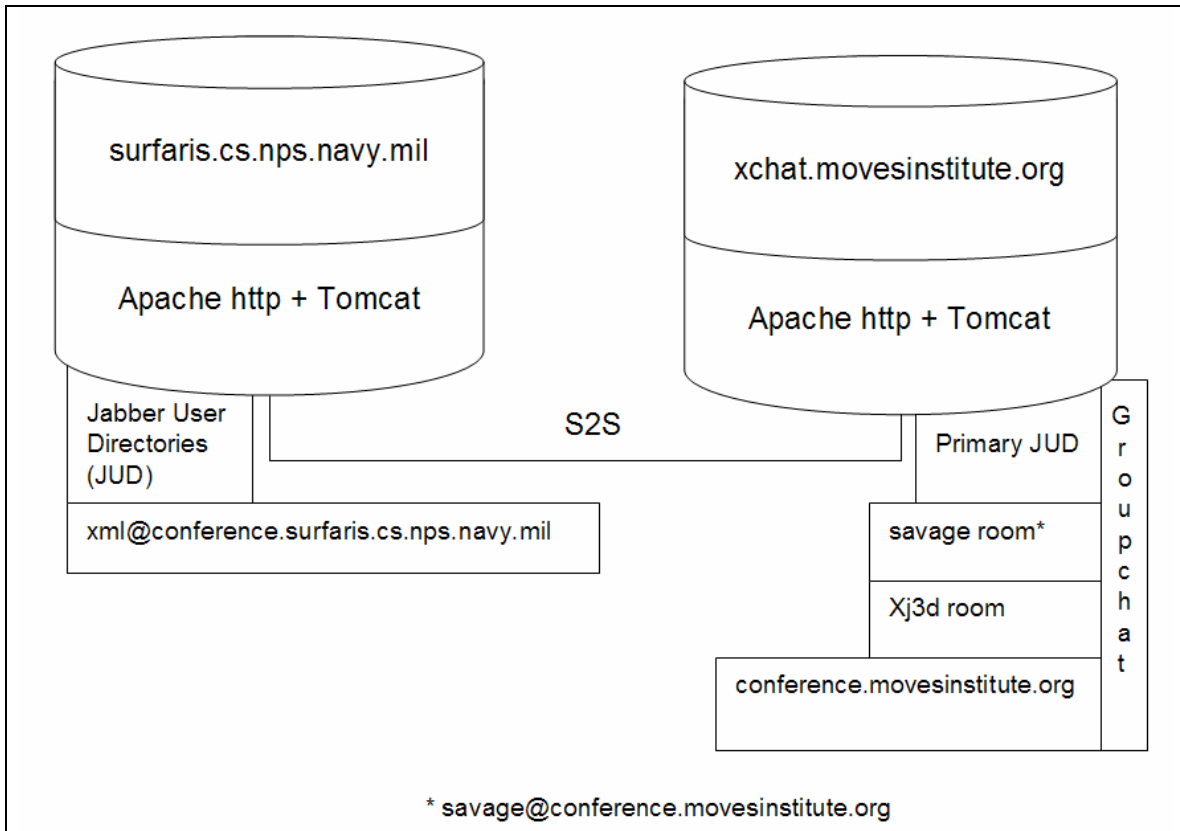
surfaris.cs.nps.navy.mil

Apache http + Tomcat

xchat.movesinstitute.org

Apache http + Tomcat

Jabber User Directories (JUD)

S2S

Primary JUD

Groupchat

xml@conference.surfaris.cs.nps.navy.mil

savage room*

Xj3d room

conference.movesinstitute.org

* savage@conference.movesinstitute.org